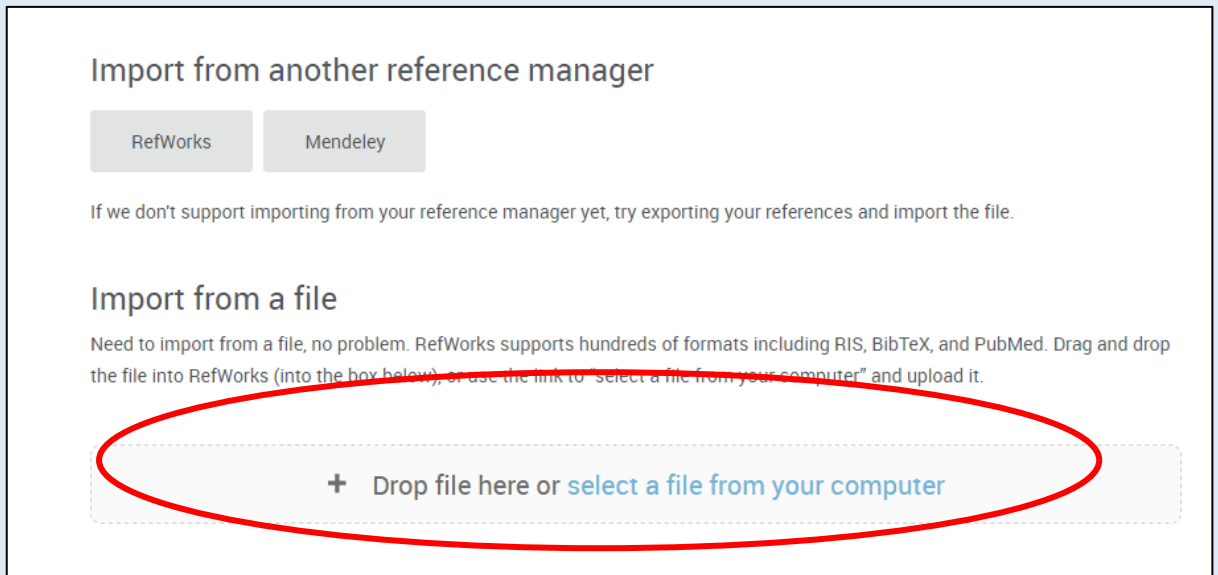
Import from another reference manager

RefWorks

Mendeley

If we don't support importing from your reference manager yet, try exporting your references and import the file.

Import from a file

Need to import from a file, no problem. RefWorks supports hundreds of formats including RIS, BibTeX, and PubMed. Drag and drop the file into RefWorks (into the box below), or use the link to "select a file from your computer" and upload it.

+ Drop file here or select a file from your computer